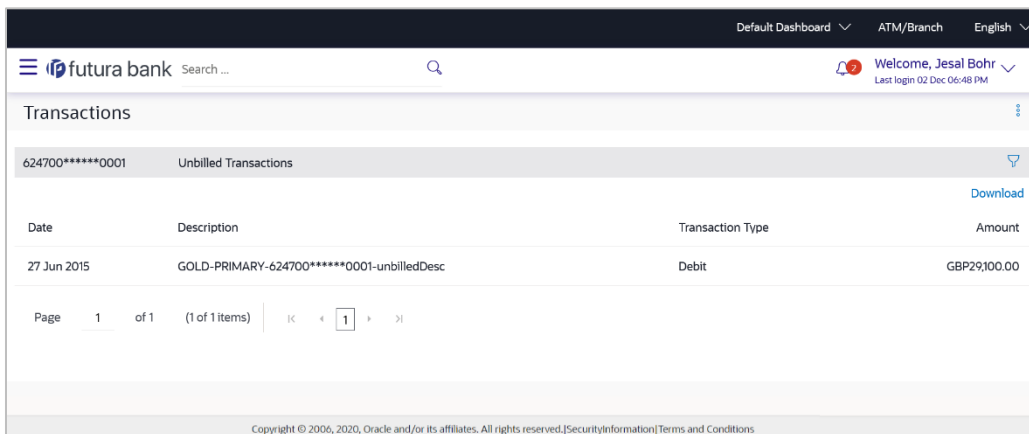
Default Dashboard ATM/Branch English

futura bank Search ...

2 Welcome, Jesal Bohr
Last login 02 Dec 06:48 PM

Transactions

624700******0001 Unbilled Transactions

Download

| Date | Description | Transaction Type | Amount |
|---|---|---|---|
| 27 Jun 2015 | GOLD-PRIMARY-624700******0001-unbilledDesc | Debit | GBP29,100.00 |

Page 1 of 1 (1 of 1 items) 1

Copyright © 2006, 2020, Oracle and/or its affiliates. All rights reserved.|SecurityInformation|Terms and Conditions